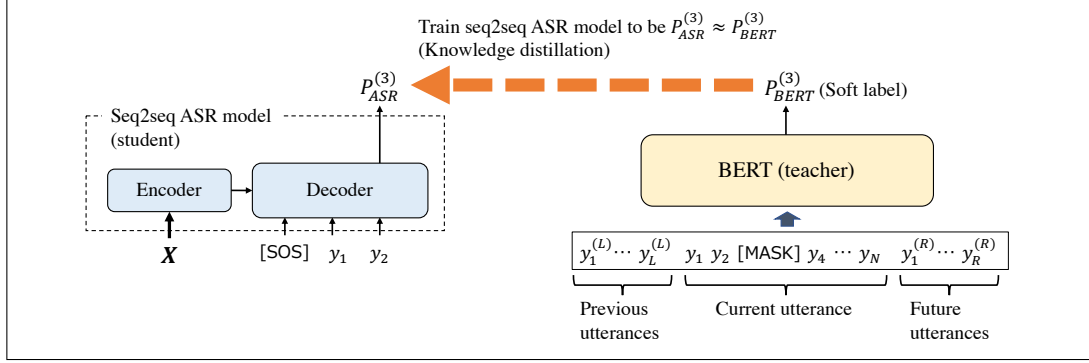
Train seq2seq ASR model to be $P_{ASR}^{(3)} \approx P_{BERT}^{(3)}$
(Knowledge distillation)

$P_{ASR}^{(3)}$

$P_{BERT}^{(3)}$ (Soft label)

Seq2seq ASR model
(student)

Encoder

Decoder

$\boldsymbol{X}$

[SOS] $y_1$ $y_2$

BERT (teacher)

$y_1^{(L)} \cdots y_L^{(L)}$ $y_1$ $y_2$ [MASK] $y_4$ $\cdots$ $y_N$ $y_1^{(R)} \cdots y_R^{(R)}$

Previous utterances

Current utterance

Future utterances